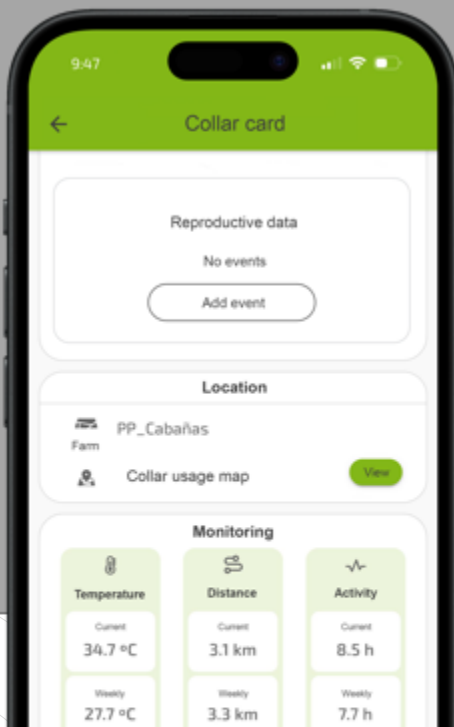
9:47

Collar card

Reproductive data

No events

Add event

Location

Farm PP_Cabañas

Collar usage map

View

Monitoring

Temperature

Current
34.7 ºC

Weekly
27.7 ºC

Distance

Current
3.1 km

Weekly
3.3 km

Activity

Current
8.5 h

Weekly
7.7 h